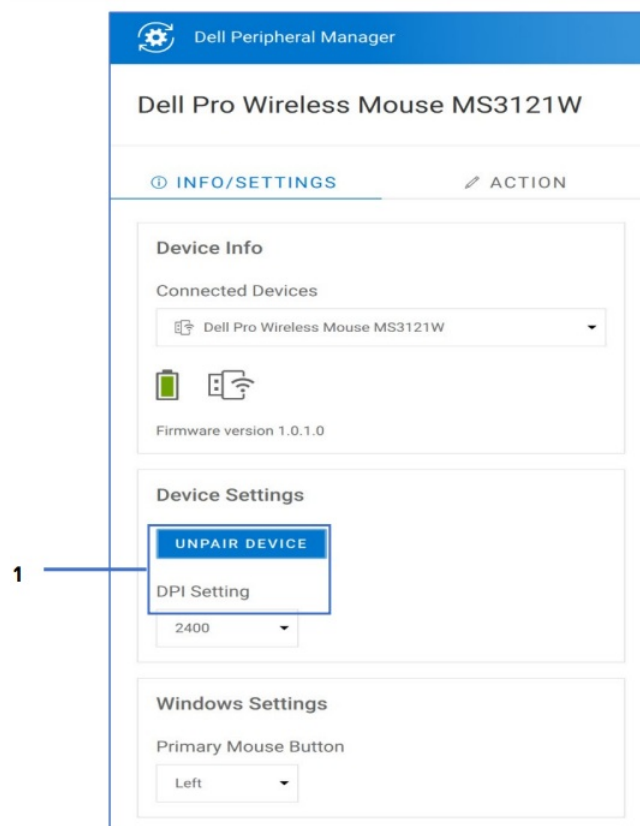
Dell Peripheral Manager

Dell Pro Wireless Mouse MS3121W

ⓘ INFO/SETTINGS

ACTION

Device Info

Connected Devices

Dell Pro Wireless Mouse MS3121W

Firmware version 1.0.1.0

Device Settings

UNPAIR DEVICE

1

DPI Setting

2400

Windows Settings

Primary Mouse Button

Left